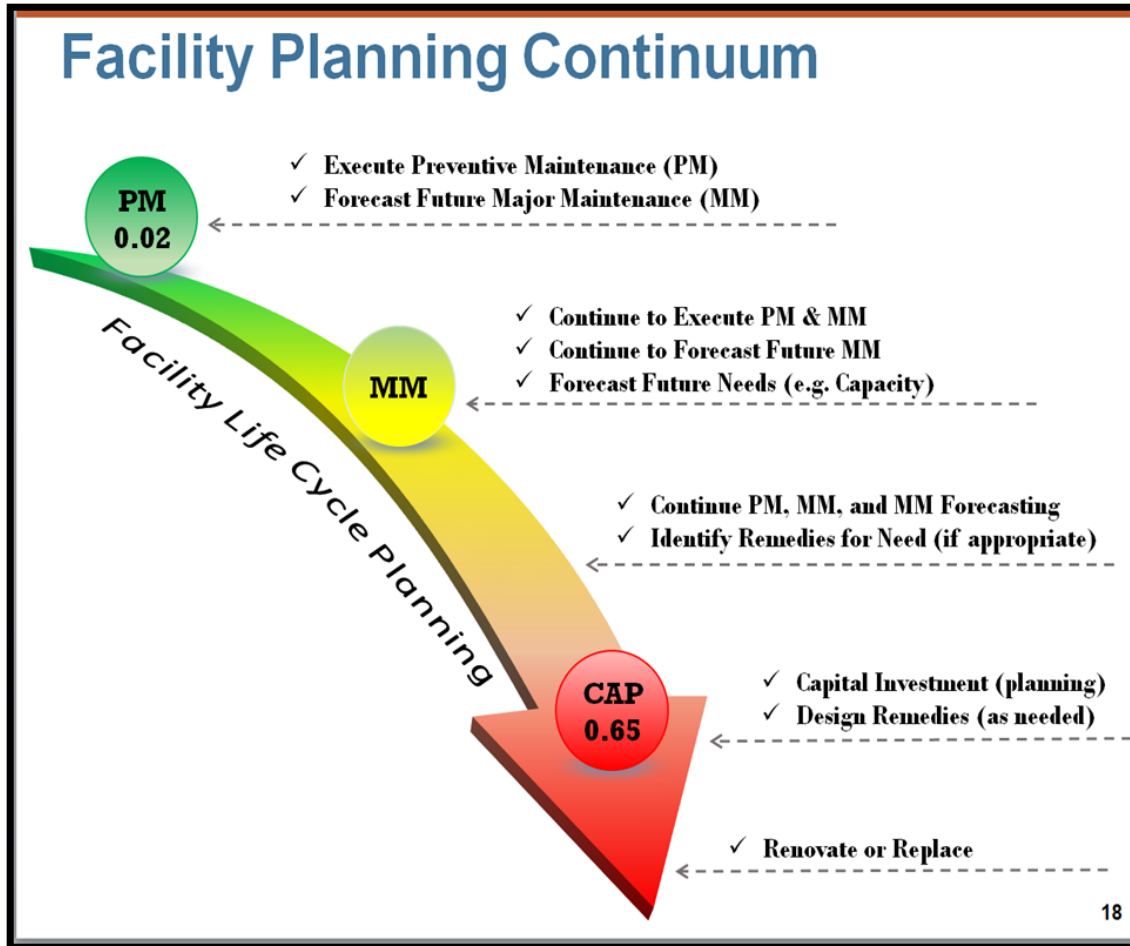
Facility Planning Continuum

PM 0.02

✓ Execute Preventive Maintenance (PM)
✓ Forecast Future Major Maintenance (MM)

Facility Life Cycle Planning

MM

✓ Continue to Execute PM & MM
✓ Continue to Forecast Future MM
✓ Forecast Future Needs (e.g. Capacity)

✓ Continue PM, MM, and MM Forecasting
✓ Identify Remedies for Need (if appropriate)

CAP 0.65

✓ Capital Investment (planning)
✓ Design Remedies (as needed)

✓ Renovate or Replace

18